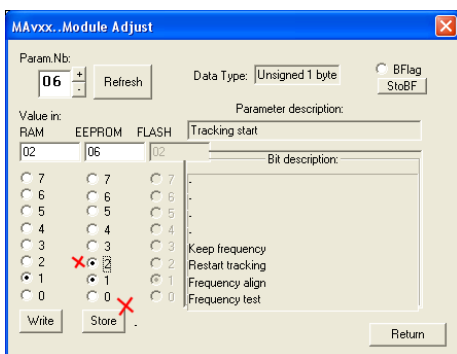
MAvxx..Module Adjust

Param.Nb:
06
+
-
Refresh

Data Type: Unsigned 1 byte

BFlag
StoBF

Value in:
RAM EEPROM FLASH

Parameter description:
Tracking start

02 06 02

Bit description:

7 7 7 -
6 6 6 -
5 5 5 -
4 4 4 -
3 3 3 Keep frequency
2 2 2 Restart tracking
1 1 1 Frequency align
0 0 0 Frequency test

Write
Store
Return